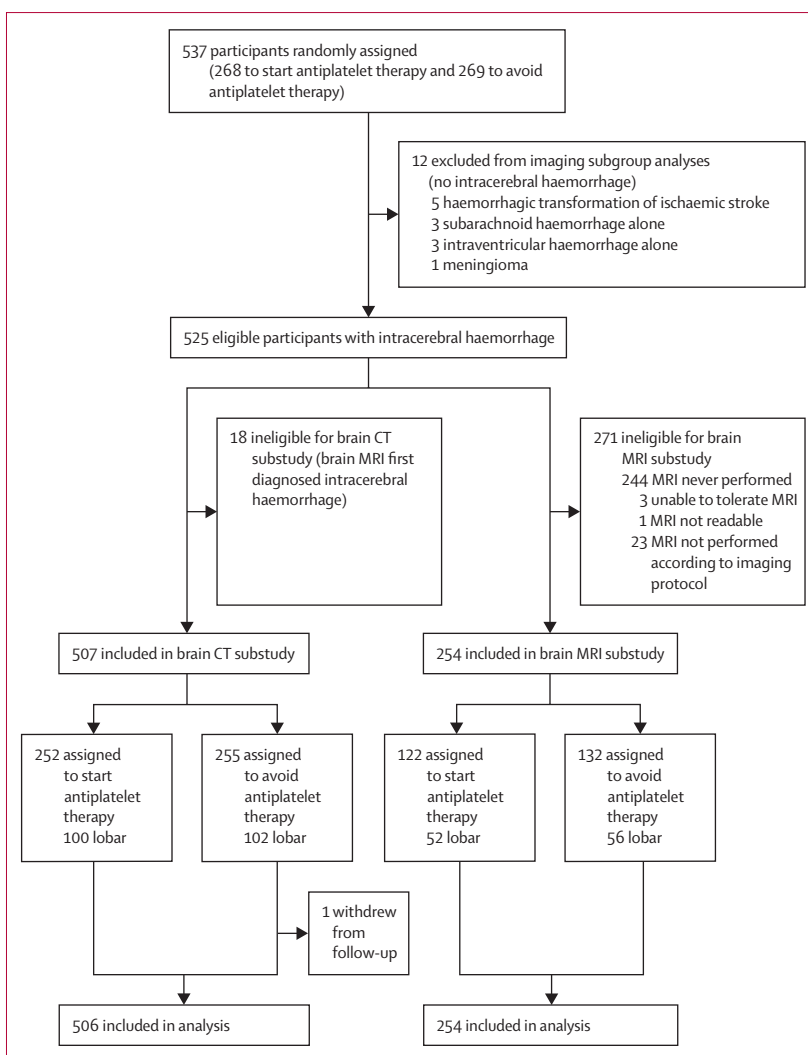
537 participants randomly assigned (268 to start antiplatelet therapy and 269 to avoid antiplatelet therapy)

12 excluded from imaging subgroup analyses (no intracerebral haemorrhage)
5 haemorrhagic transformation of ischaemic stroke
3 subarachnoid haemorrhage alone
3 intraventricular haemorrhage alone
1 meningioma

525 eligible participants with intracerebral haemorrhage

18 ineligible for brain CT substudy (brain MRI first diagnosed intracerebral haemorrhage)

271 ineligible for brain MRI substudy
244 MRI never performed
3 unable to tolerate MRI
1 MRI not readable
23 MRI not performed according to imaging protocol

507 included in brain CT substudy

254 included in brain MRI substudy

252 assigned to start antiplatelet therapy 100 lobar

255 assigned to avoid antiplatelet therapy 102 lobar

122 assigned to start antiplatelet therapy 52 lobar

132 assigned to avoid antiplatelet therapy 56 lobar

1 withdrew from follow-up

506 included in analysis

254 included in analysis